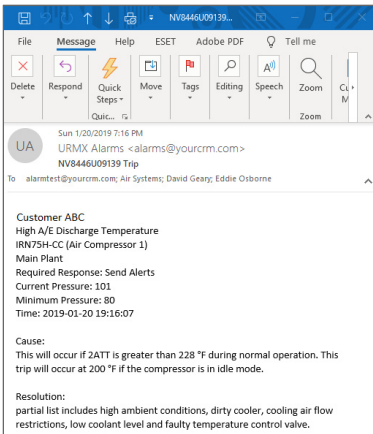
NV8446U09139...

File Message Help ESET Adobe PDF Tell me

Delete Respond Quick Steps Quic... Move Tags Editing Speech Zoom Zoom Cu M

UA

Sun 1/20/2019 7:16 PM
URMX Alarms <alarms@yourcrm.com>
NV8446U09139 Trip

To alarmtest@yourcrm.com; Air Systems; David Geary; Eddie Osborne

Customer ABC
High A/E Discharge Temperature
IRN75H-CC (Air Compressor 1)
Main Plant
Required Response: Send Alerts
Current Pressure: 101
Minimum Pressure: 80
Time: 2019-01-20 19:16:07

Cause:
This will occur if 2ATT is greater than 228 °F during normal operation. This trip will occur at 200 °F if the compressor is in idle mode.

Resolution:
partial list includes high ambient conditions, dirty cooler, cooling air flow restrictions, low coolant level and faulty temperature control valve.